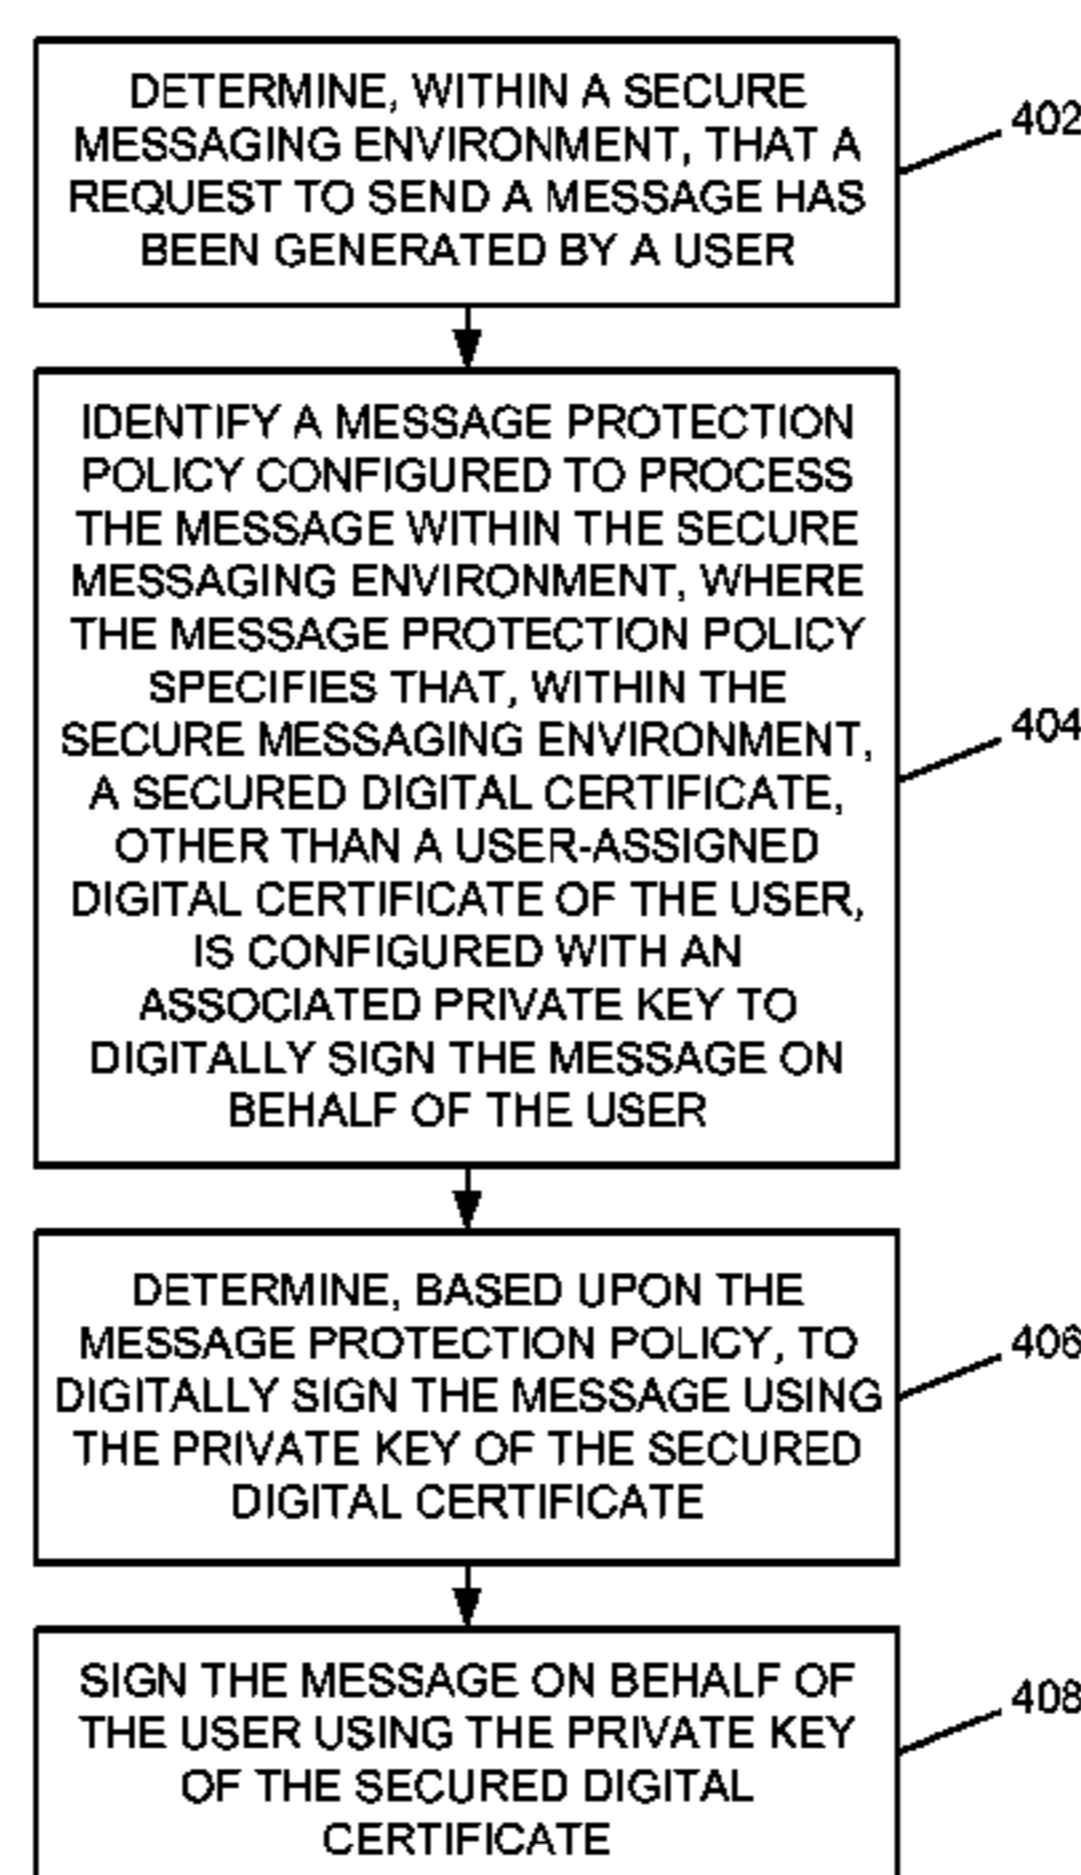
DETERMINE, WITHIN A SECURE MESSAGING ENVIRONMENT, THAT A REQUEST TO SEND A MESSAGE HAS BEEN GENERATED BY A USER

402

IDENTIFY A MESSAGE PROTECTION POLICY CONFIGURED TO PROCESS THE MESSAGE WITHIN THE SECURE MESSAGING ENVIRONMENT, WHERE THE MESSAGE PROTECTION POLICY SPECIFIES THAT, WITHIN THE SECURE MESSAGING ENVIRONMENT, A SECURED DIGITAL CERTIFICATE, OTHER THAN A USER-ASSIGNED DIGITAL CERTIFICATE OF THE USER, IS CONFIGURED WITH AN ASSOCIATED PRIVATE KEY TO DIGITALLY SIGN THE MESSAGE ON BEHALF OF THE USER

404

DETERMINE, BASED UPON THE MESSAGE PROTECTION POLICY, TO DIGITALLY SIGN THE MESSAGE USING THE PRIVATE KEY OF THE SECURED DIGITAL CERTIFICATE

406

SIGN THE MESSAGE ON BEHALF OF THE USER USING THE PRIVATE KEY OF THE SECURED DIGITAL CERTIFICATE

408